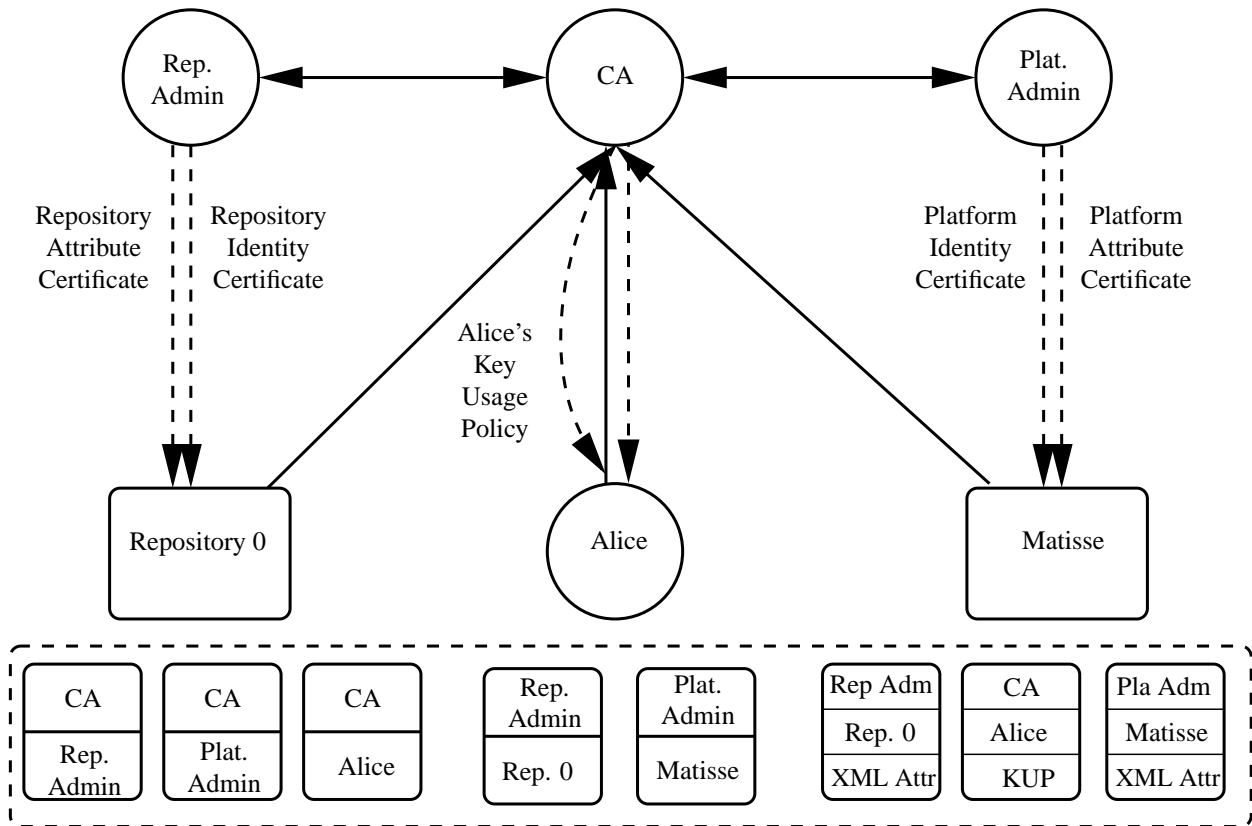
Rep. Admin

CA

Plat. Admin

Repository Attribute Certificate

Repository Identity Certificate

Platform Identity Certificate

Platform Attribute Certificate

Alice's Key Usage Policy

Repository 0

Alice

Matisse

CA
Rep. Admin

CA
Plat. Admin

CA
Alice

Rep. Admin
Rep. 0

Plat. Admin
Matisse

Rep Adm
Rep. 0
XML Attr

CA
Alice
KUP

Pla Adm
Matisse
XML Attr